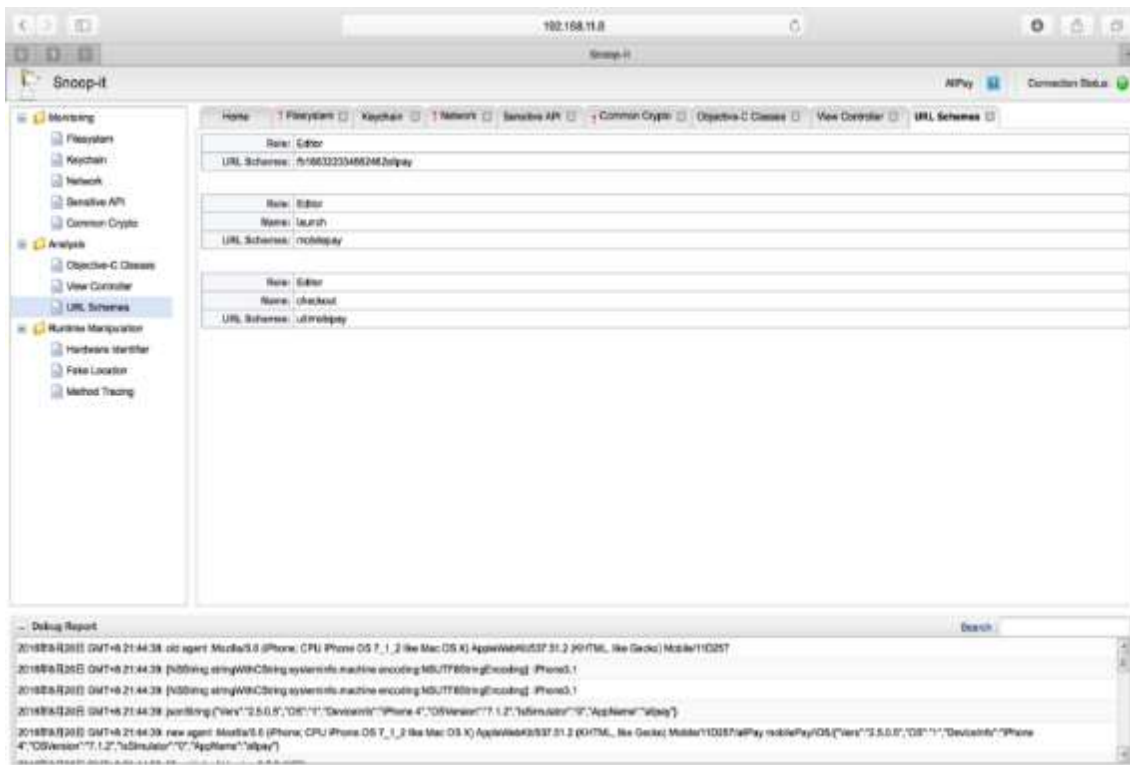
192.168.11.8

Snoop-it

Snoop-it

AliPay

Connection Status

Monitoring
Filesystem
Keychain
Network
Sensitive API
Common Crypto
Analysis
Objective-C Classes
View Controller
URL Schemes
Runtime Manipulation
Hardware Identifier
Fake Location
Method Tracing

Home | Filesystem | Keychain | Network | Sensitive API | Common Crypto | Objective-C Classes | View Controller | URL Schemes

| Role: | Editor |
|---|---|
| URL Schemes: | fb166322334882462alipay |

| Role: | Editor |
|---|---|
| Name: | launch |
| URL Schemes: | mobilepay |

| Role: | Editor |
|---|---|
| Name: | checkout |
| URL Schemes: | utimobilepay |

Debug Report

Search

2016年6月20日 GMT+8 21:44:38 old agent: Mozilla/5.0 (iPhone; CPU iPhone OS 7_1_2 like Mac OS X) AppleWebKit/537.51.2 (KHTML, like Gecko) Mobile/11D257

2016年6月20日 GMT+8 21:44:38 [NSString stringWithCString:systeminfo.machine encoding:NSUTF8StringEncoding]: iPhone3,1

2016年6月20日 GMT+8 21:44:38 [NSString stringWithCString:systeminfo.machine encoding:NSUTF8StringEncoding]: iPhone3,1

2016年6月20日 GMT+8 21:44:38 jsonString:{"Vers":"2.5.0.5","OS":"1","DeviceInfo":"iPhone 4","OSVersion":"7.1.2","IsSimulator":"0","AppName":"alipay"}

2016年6月20日 GMT+8 21:44:38 new agent: Mozilla/5.0 (iPhone; CPU iPhone OS 7_1_2 like Mac OS X) AppleWebKit/537.51.2 (KHTML, like Gecko) Mobile/11D257/AliPay mobilePay/iOS/{"Vers":"2.5.0.5","OS":"1","DeviceInfo":"iPhone 4","OSVersion":"7.1.2","IsSimulator":"0","AppName":"alipay"}